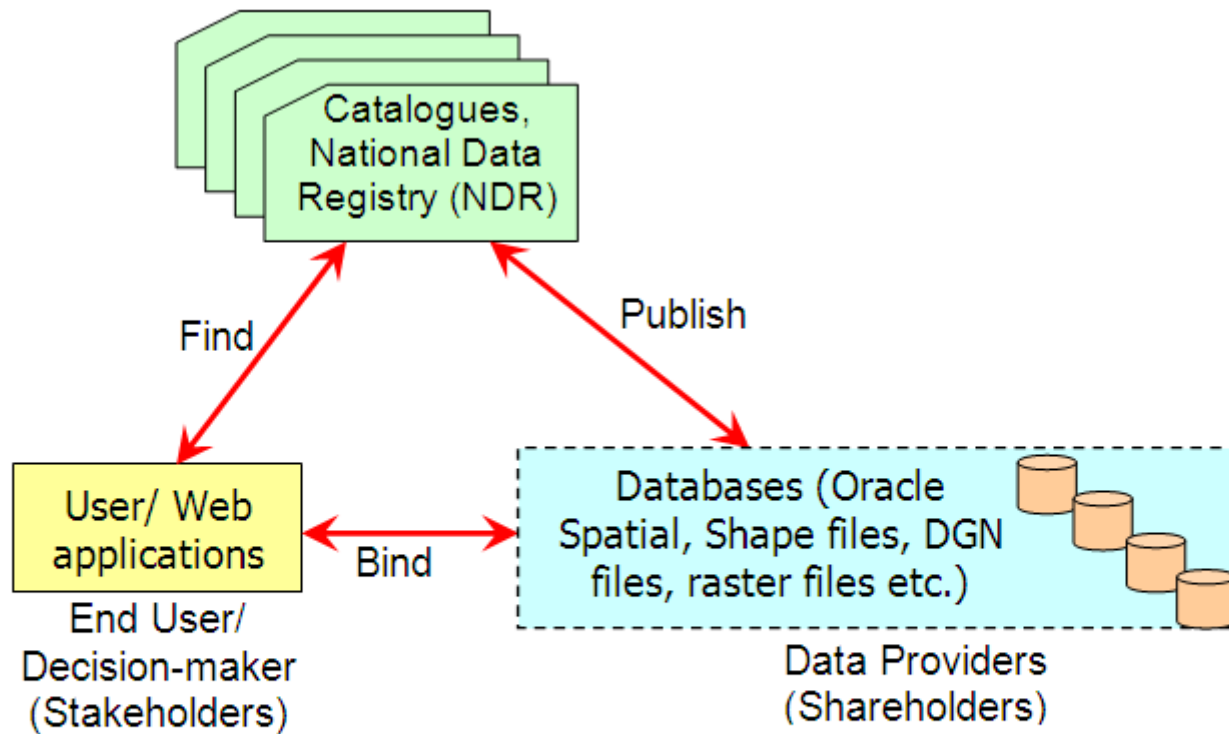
Catalogues, National Data Registry (NDR)

Find

Publish

User/ Web applications

Bind

Databases (Oracle Spatial, Shape files, DGN files, raster files etc.)

End User/ Decision-maker (Stakeholders)

Data Providers (Shareholders)